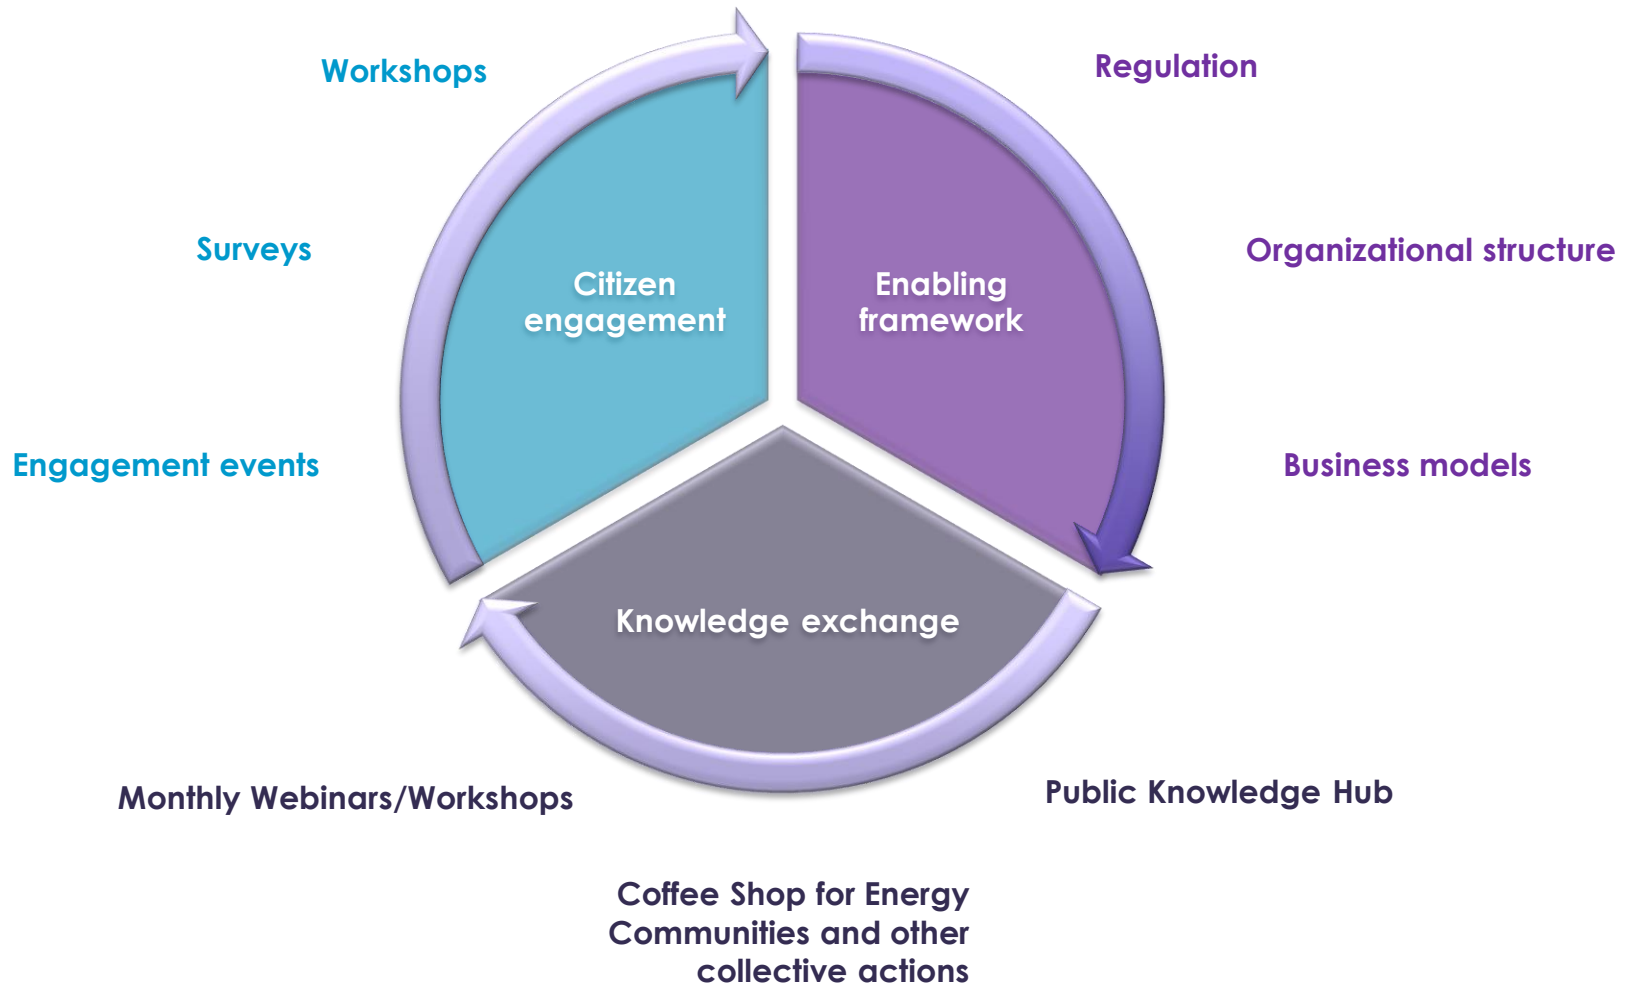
Workshops

Regulation

Surveys

Citizen engagement

Enabling framework

Organizational structure

Engagement events

Business models

Knowledge exchange

Monthly Webinars/Workshops

Public Knowledge Hub

Coffee Shop for Energy Communities and other collective actions